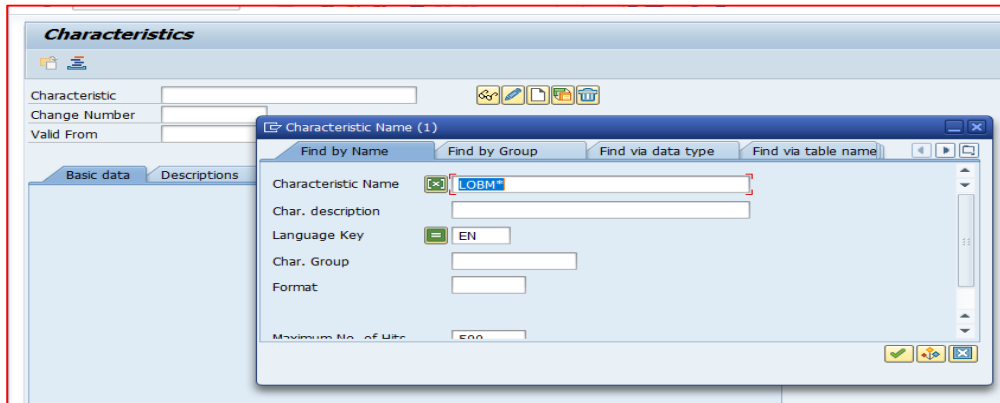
Characteristics

Characteristic
Change Number
Valid From

Basic data | Descriptions

Characteristic Name (1)

Find by Name | Find by Group | Find via data type | Find via table name

Characteristic Name LOBM*
Char. description
Language Key EN
Char. Group
Format

Maximum No. of Hits 500